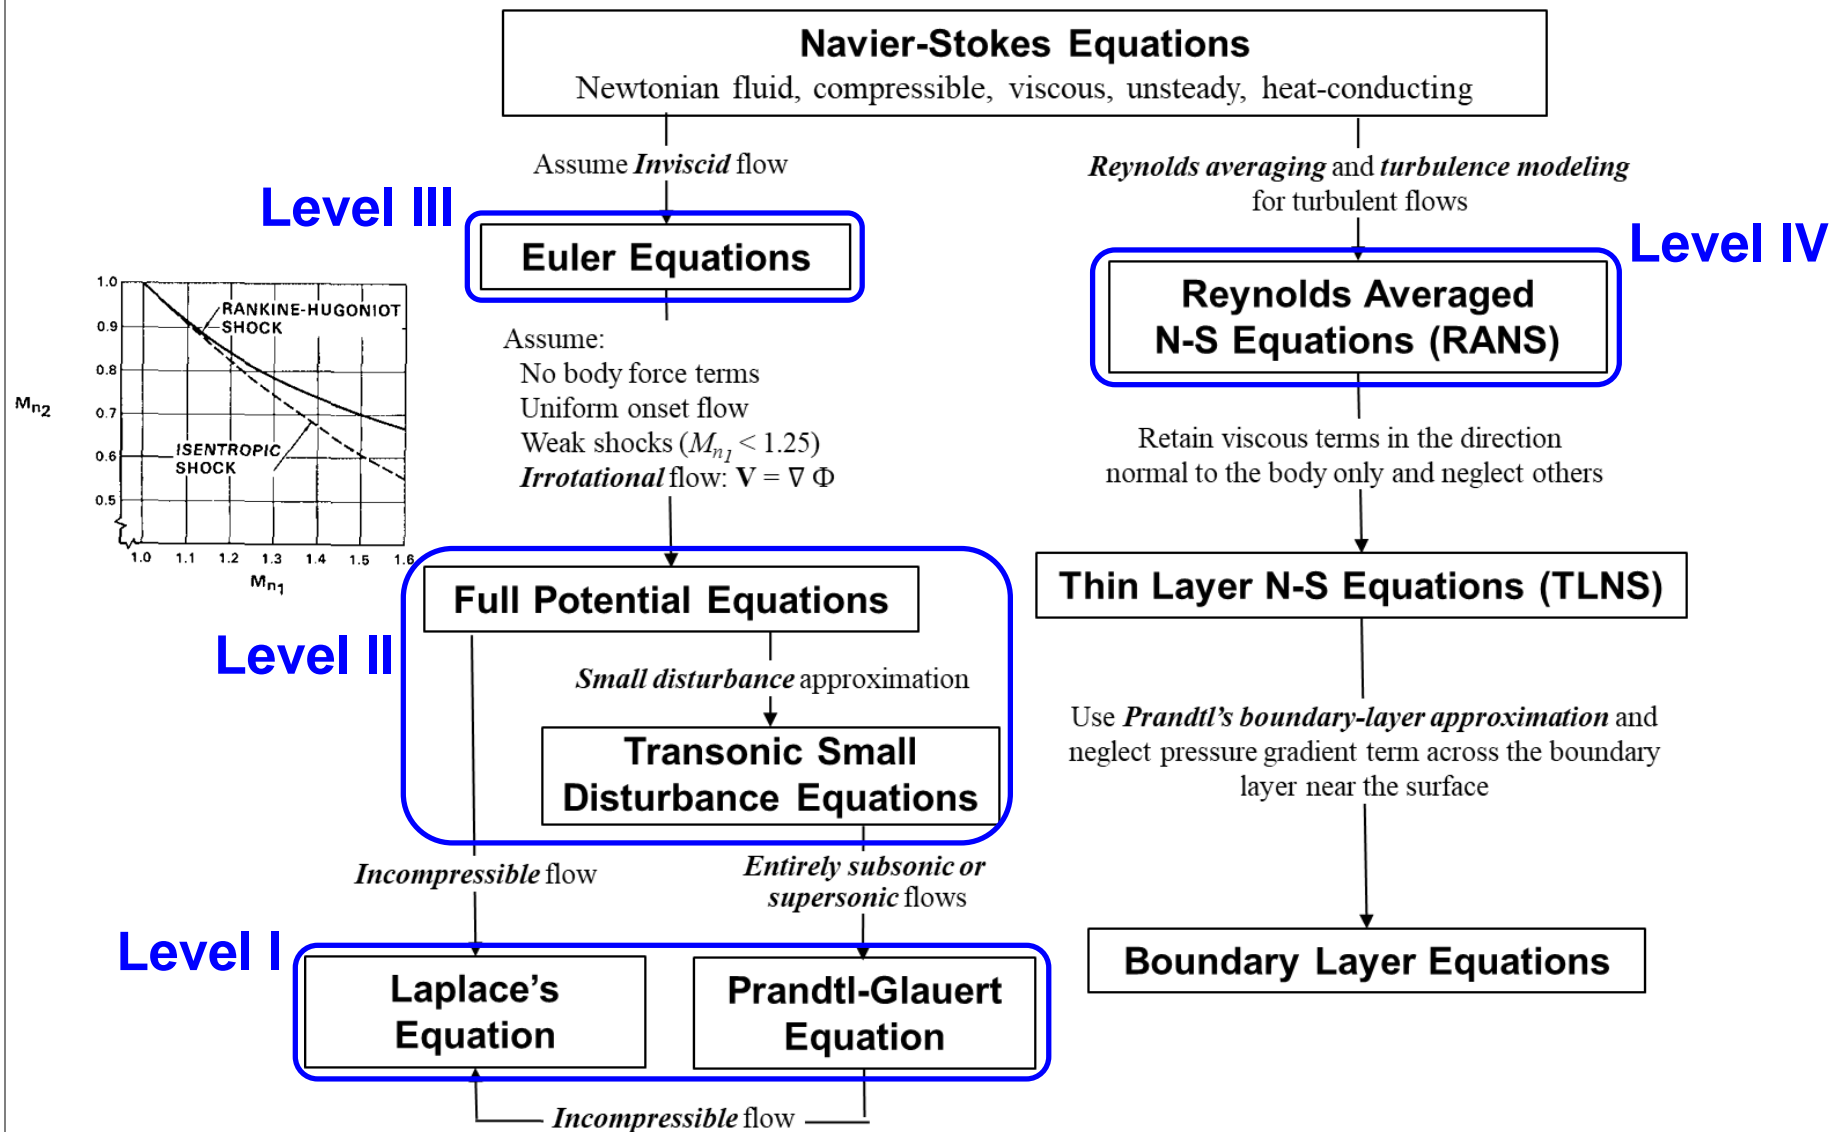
Navier-Stokes Equations
Newtonian fluid, compressible, viscous, unsteady, heat-conducting

Assume ***Inviscid*** flow

***Reynolds averaging*** and ***turbulence modeling*** for turbulent flows

Level III

Euler Equations

Level IV

Reynolds Averaged N-S Equations (RANS)

1.0
0.9
0.8
0.7
0.6
0.5
$M_{n_2}$
RANKINE-HUGONIOT SHOCK
ISENTROPIC SHOCK
1.0 1.1 1.2 1.3 1.4 1.5 1.6
$M_{n_1}$

Assume:
No body force terms
Uniform onset flow
Weak shocks ($M_{n1} < 1.25$)
***Irrotational*** flow: $\mathbf{V} = \nabla \Phi$

Retain viscous terms in the direction normal to the body only and neglect others

Full Potential Equations

Thin Layer N-S Equations (TLNS)

Level II

***Small disturbance*** approximation

Transonic Small Disturbance Equations

Use ***Prandtl's boundary-layer approximation*** and neglect pressure gradient term across the boundary layer near the surface

***Incompressible*** flow

***Entirely subsonic or supersonic*** flows

Level I

Laplace's Equation

Prandtl-Glauert Equation

Boundary Layer Equations

***Incompressible*** flow